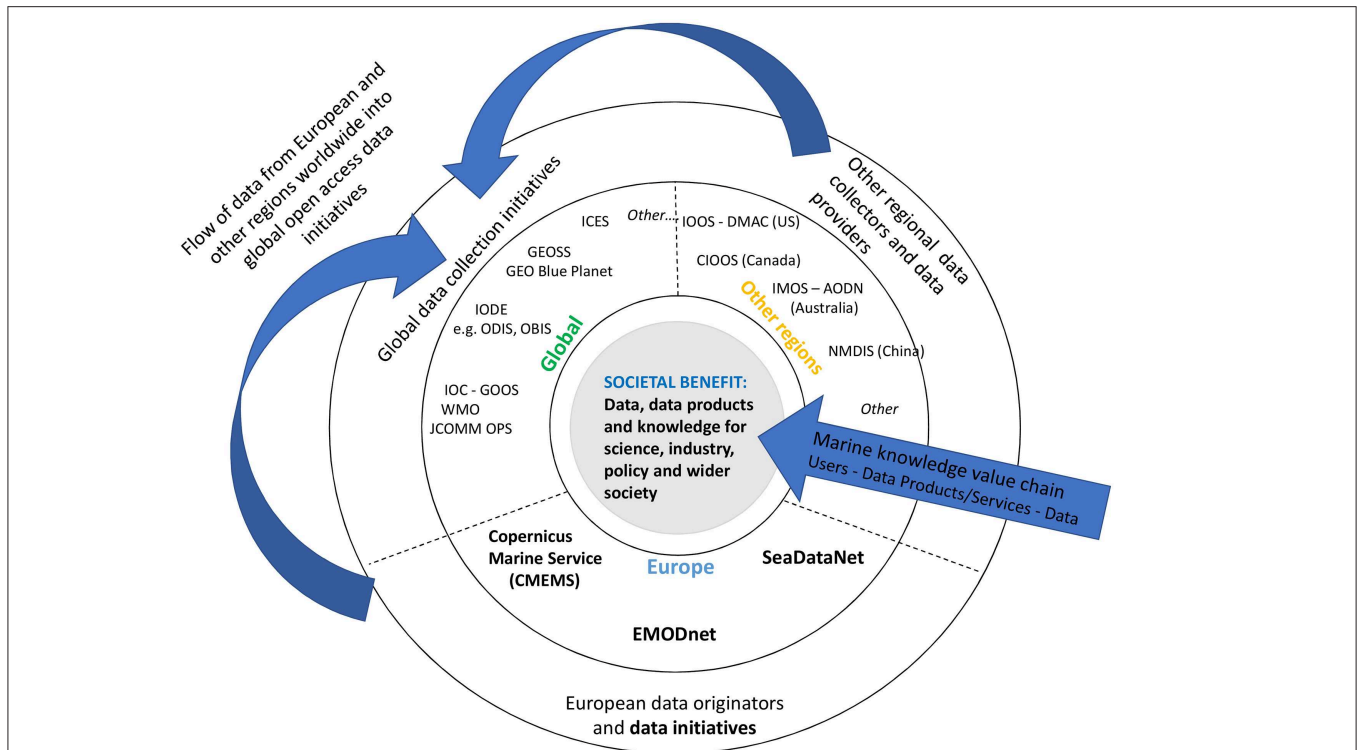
Flow of data from European and other regions worldwide into global open access data initiatives

Other regional data collectors and data providers

Global data collection initiatives

ICES

Other...

IOOS - DMAC (US)

GEOSS
GEO Blue Planet

CIOOS (Canada)

IMOS – AODN (Australia)

Other regions

IODE
e.g. ODIS, OBIS

Global

NMDIS (China)

IOC - GOOS
WMO
JCOMM OPS

SOCIETAL BENEFIT:
Data, data products and knowledge for science, industry, policy and wider society

Other

Marine knowledge value chain
Users - Data Products/Services - Data

Copernicus Marine Service (CMEMS)

Europe

SeaDataNet

EMODnet

European data originators and data initiatives